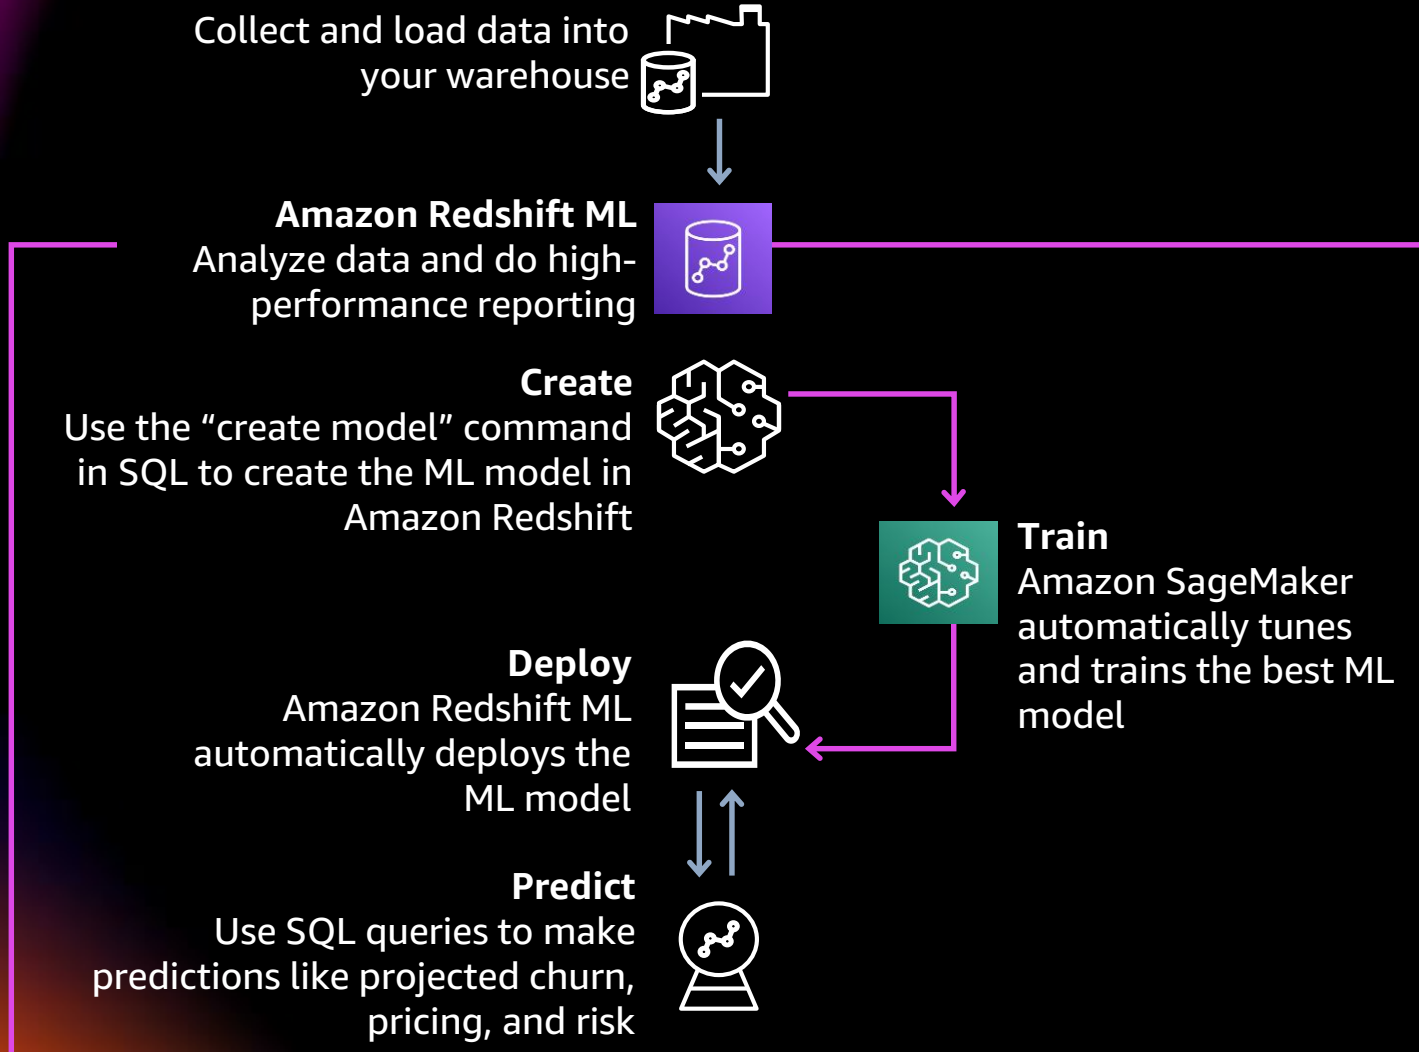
Collect and load data into your warehouse

**Amazon Redshift ML**
Analyze data and do high-performance reporting

**Create**
Use the “create model” command in SQL to create the ML model in Amazon Redshift

**Train**
Amazon SageMaker automatically tunes and trains the best ML model

**Deploy**
Amazon Redshift ML automatically deploys the ML model

**Predict**
Use SQL queries to make predictions like projected churn, pricing, and risk